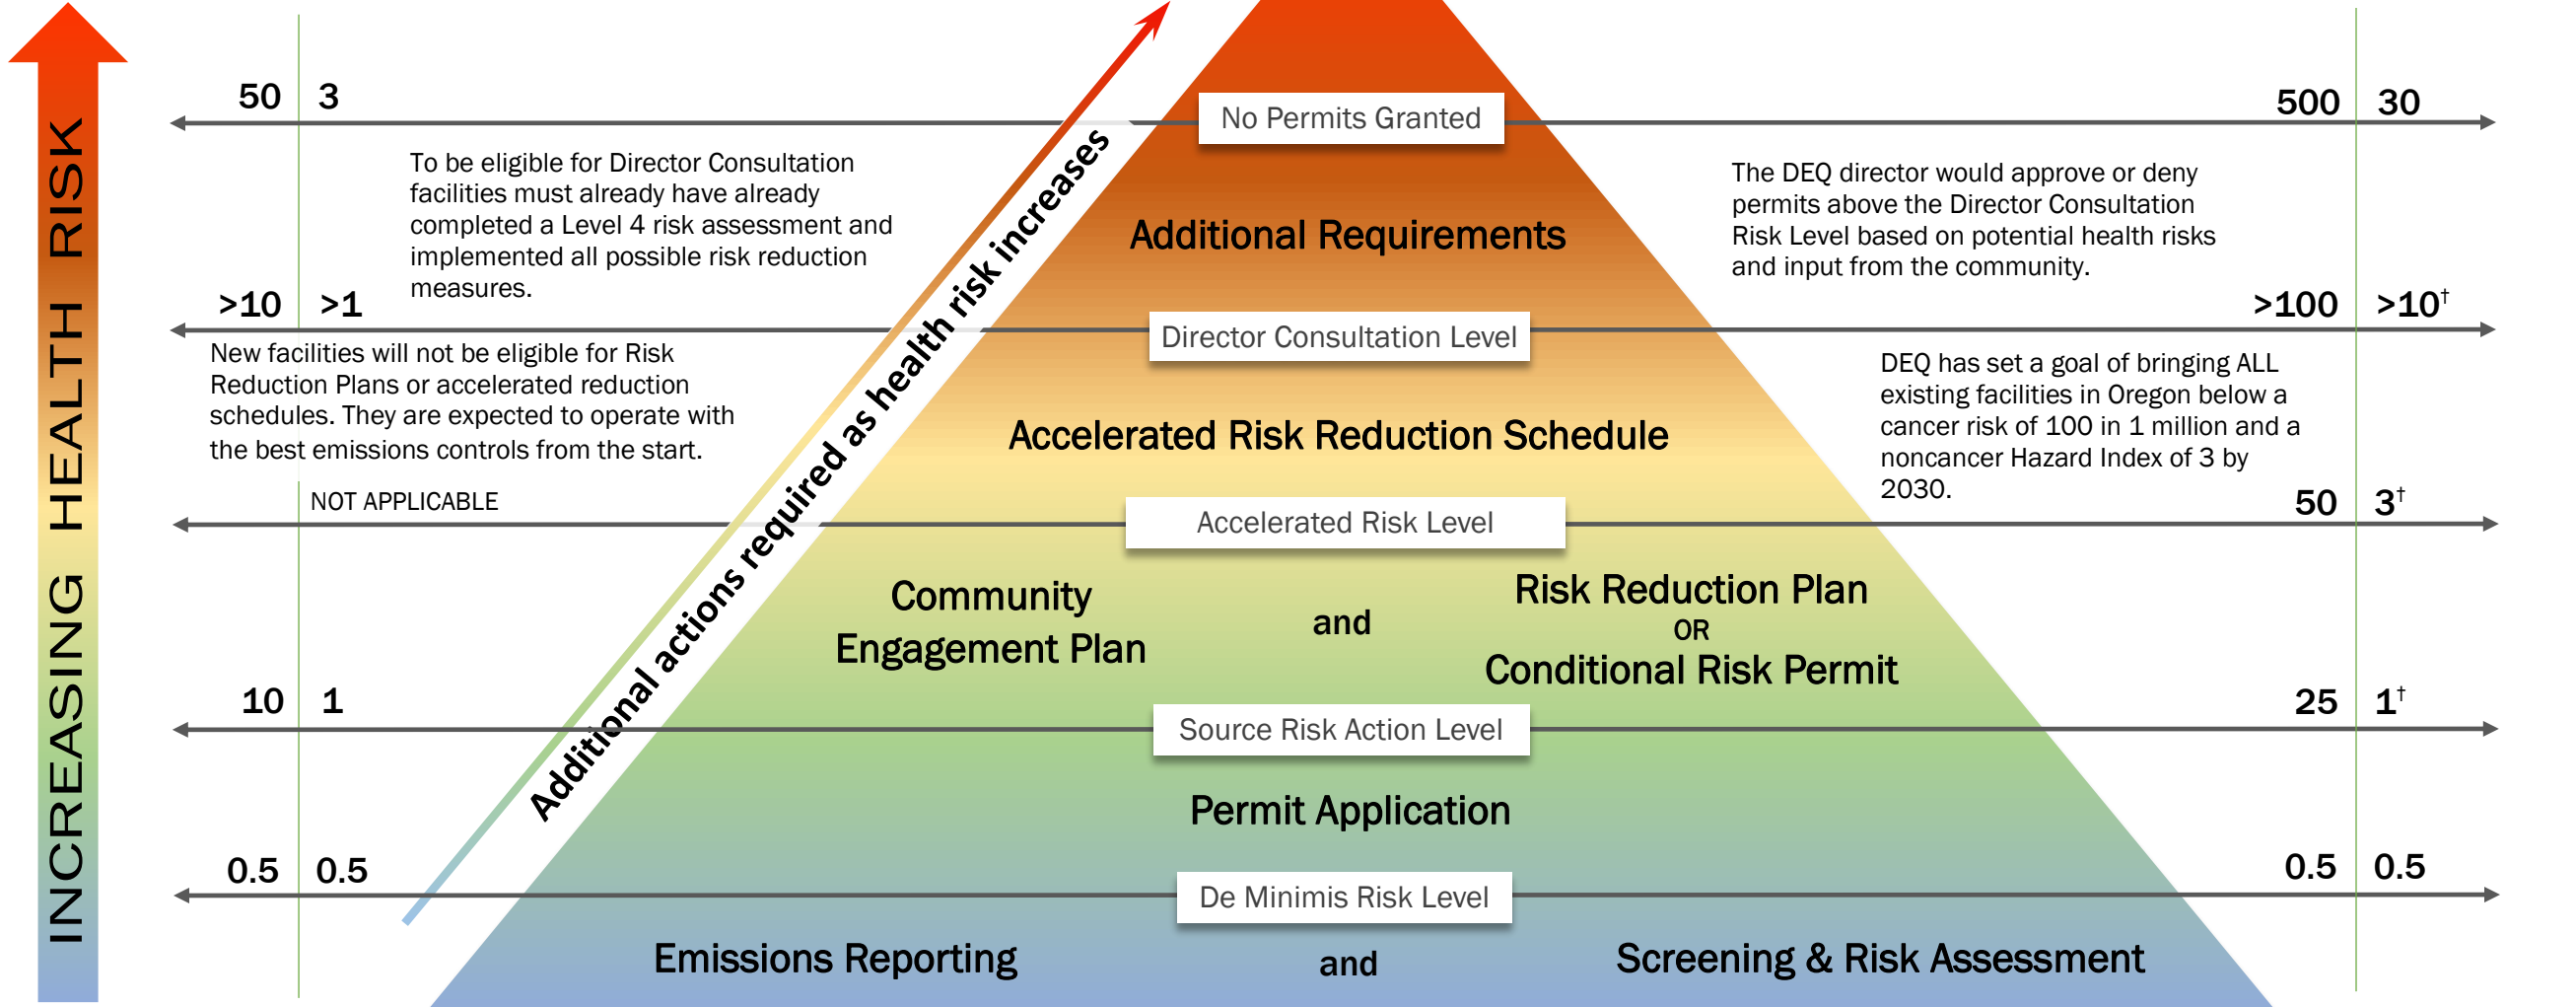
INCREASING HEALTH RISK

50 3

No Permits Granted

500 30

To be eligible for Director Consultation facilities must already have already completed a Level 4 risk assessment and implemented all possible risk reduction measures.

Additional Requirements

The DEQ director would approve or deny permits above the Director Consultation Risk Level based on potential health risks and input from the community.

>10 >1

Director Consultation Level

>100 >10$^{\dagger}$

New facilities will not be eligible for Risk Reduction Plans or accelerated reduction schedules. They are expected to operate with the best emissions controls from the start.

Accelerated Risk Reduction Schedule

DEQ has set a goal of bringing ALL existing facilities in Oregon below a cancer risk of 100 in 1 million and a noncancer Hazard Index of 3 by 2030.

NOT APPLICABLE

Accelerated Risk Level

50 3$^{\dagger}$

Additional actions required as health risk increases

Community Engagement Plan

and

Risk Reduction Plan
OR
Conditional Risk Permit

10 1

Source Risk Action Level

25 1$^{\dagger}$

Permit Application

0.5 0.5

De Minimis Risk Level

0.5 0.5

Emissions Reporting

and

Screening & Risk Assessment